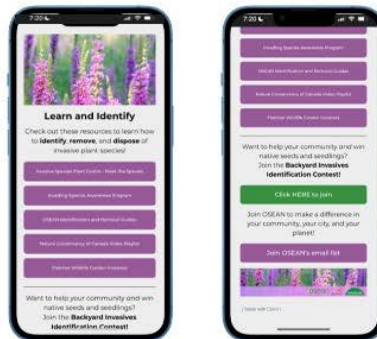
7:20

Learn and Identify

Check out these resources to learn how to identify, remove, and dispose of invasive plant species!

Invasive Species Plant Centre - Meet the Species

Avoiding Species Awareness Program

OISAN Identification and Removal Guides

Nature Conservancy of Canada Video Playlist

Fletcher Wildlife Garden Invasives

Want to help your community and win native seeds and seedlings? Join the Backyard Invasives Identification Contest!

7:20

Avoiding Species Awareness Program

OISAN Identification and Removal Guides

Nature Conservancy of Canada Video Playlist

Fletcher Wildlife Garden Invasives

Want to help your community and win native seeds and seedlings? Join the Backyard Invasives Identification Contest!

Click HERE to join

Join OSEAN to make a difference in your community, your city, and your planet!

Join OSEAN's email list

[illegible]